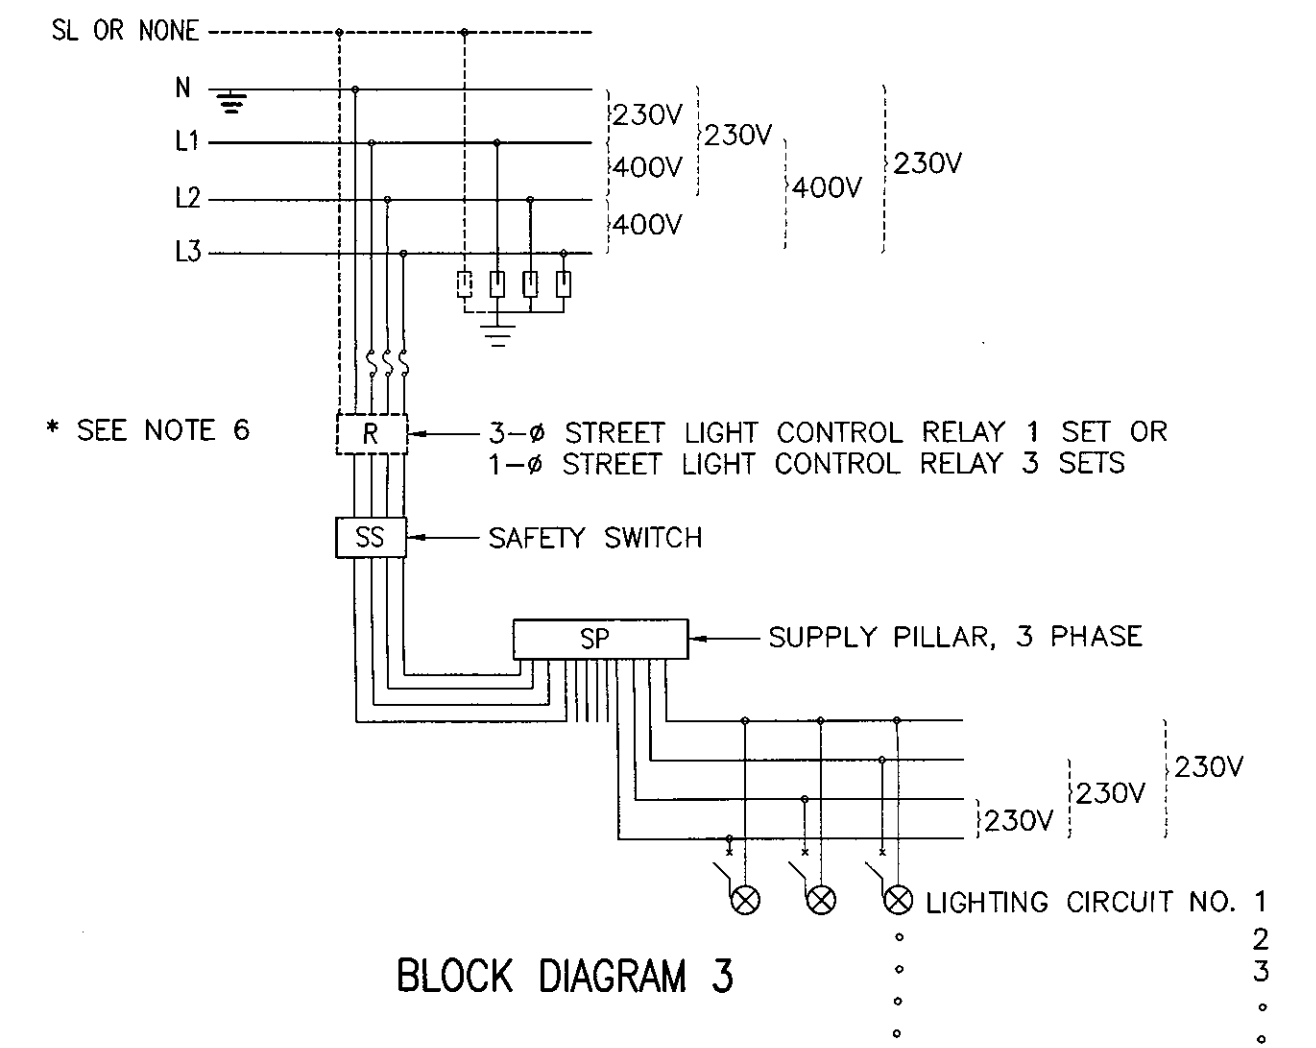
SL OR NONE

N

L1

L2

L3

230V

400V

400V

230V

400V

230V

* SEE NOTE 6

R

3-ø STREET LIGHT CONTROL RELAY 1 SET OR
1-ø STREET LIGHT CONTROL RELAY 3 SETS

SS

SAFETY SWITCH

SP

SUPPLY PILLAR, 3 PHASE

230V

230V

230V

LIGHTING CIRCUIT NO. 1
2
3

BLOCK DIAGRAM 3